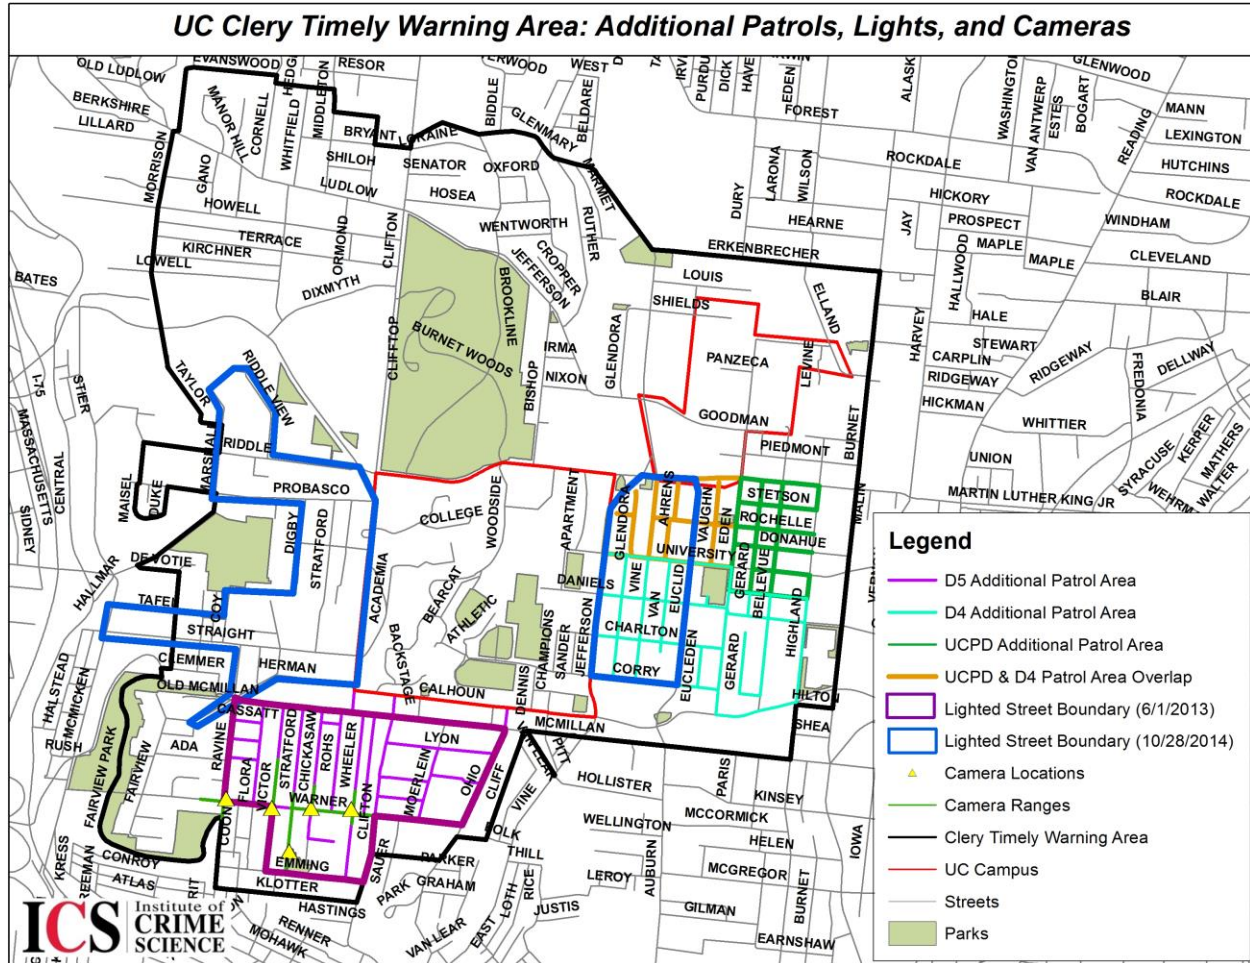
UC Clery Timely Warning Area: Additional Patrols, Lights, and Cameras

OLD LUDLOW
EVANSWOOD
HEDGE
RESOR
ERWOOD
WEST
IRVING
PURDUE
DICK
HAVEN
EDEN
ALASKA
WASHINGTON
GLENWOOD
BERKSHIRE
LILLARD
MANOR HILL
CORNELL
WHITFIELD
MIDDLETON
BRYANT
LORAINE
BIDDLE
GLENMARY
BELDARE
MARMET
FOREST
VAN ANTWERP
ESTES
BOGART
MANN
LEXINGTON
READING
HUTCHINS
MORRISON
GANO
SHILOH
SENATOR
OXFORD
LARONA
WILSON
ROCKDALE
LUDLOW
HOSEA
DURY
HICKORY
ROCKDALE
HOWELL
TERRACE
ORMOND
CLIFTON
WENTWORTH
RUTHER
HEARNE
JAY
PROSPECT
WINDHAM
KIRCHNER
CROPPER
JEFFERSON
ERKENBRECHER
MAPLE
MAPLE
CLEVELAND
LOWELL
BATES
DIXMYTH
BROOKLINE
LOUIS
HALLWOOD
BLAIR
BURNET WOODS
SHIELDS
ELLAND
HALE
CLIFTOP
IRMA
GLENDORA
PANZECA
LEVINE
HARVEY
STEWART
CARPLIN
DELLWAY
TAYLOR
RIDDLE VIEW
NIXON
BISHOP
RIDGEWAY
RIDGEWAY
FREDONIA
I-75
STIER
GOODMAN
HICKMAN
MASSACHUSETTS
CENTRAL
MARSHALL
RIDDLE
PIEDMONT
BURNET
WHITTIER
KERPER
MATHERS
UNION
SYRACUSE
WEHRMAN
WALTER
SIDNEY
MAISEL
DUKE
PROBASCO
WOODSIDE
APARTMENT
AHRENS
STETSON
MARTIN LUTHER KING JR
MALIN
DIGBY
STRATFORD
COLLEGE
GLENDORA
VAUGHN
ROCHELLE
EDEN
DONAHUE
UNIVERSITY
HALLMAR
DEVOTIE
ACADEMIA
BEARCAT
DANIELS
VINE
EUCLID
GERARD
BELLEVUE
HIGHLAND
TAFEL
COY
ATHLETIC
JEFFERSON
VAN
STRAIGHT
CHAMPIONS
SANDER
CHARLTON
GERARD
BACKSTAGE
HALSTEAD
MCMICKEN
CLEMMER
HERMAN
CORRY
EUCLEDEN
HILTON
OLD MCMILLAN
CALHOUN
DENNIS
CASSATT
STRATFORD
SHEA
RUSH
ADA
RAVINE
LYON
MCMILLAN
FAIRVIEW PARK
FAIRVIEW
FLORA
VICTOR
CHICKASAW
ROHS
WHEELER
MOERLEIN
OHIO
CLIFF
W CLIFTON
PITT
HOLLISTER
PARIS
KINSEY
WARNER
CLIFTON
VINE
MCCORMICK
WELLINGTON
IOWA
COON
POLK
HELEN
KRESS
FREEMAN
CONROY
EMMING
THILL
ATLAS
KLOTTER
SAUER
PARKER
LEROY
AUBURN
MCGREGOR
BURNET
PARK
GRAHAM
RICE
HASTINGS
JUSTIS
GILMAN
EAST
LOTH
RENNER
VAN LEAR
EARNSHAW
MOHAWK

Legend
D5 Additional Patrol Area
D4 Additional Patrol Area
UCPD Additional Patrol Area
UCPD & D4 Patrol Area Overlap
Lighted Street Boundary (6/1/2013)
Lighted Street Boundary (10/28/2014)
Camera Locations
Camera Ranges
Clery Timely Warning Area
UC Campus
Streets
Parks

ICS Institute of CRIME SCIENCE